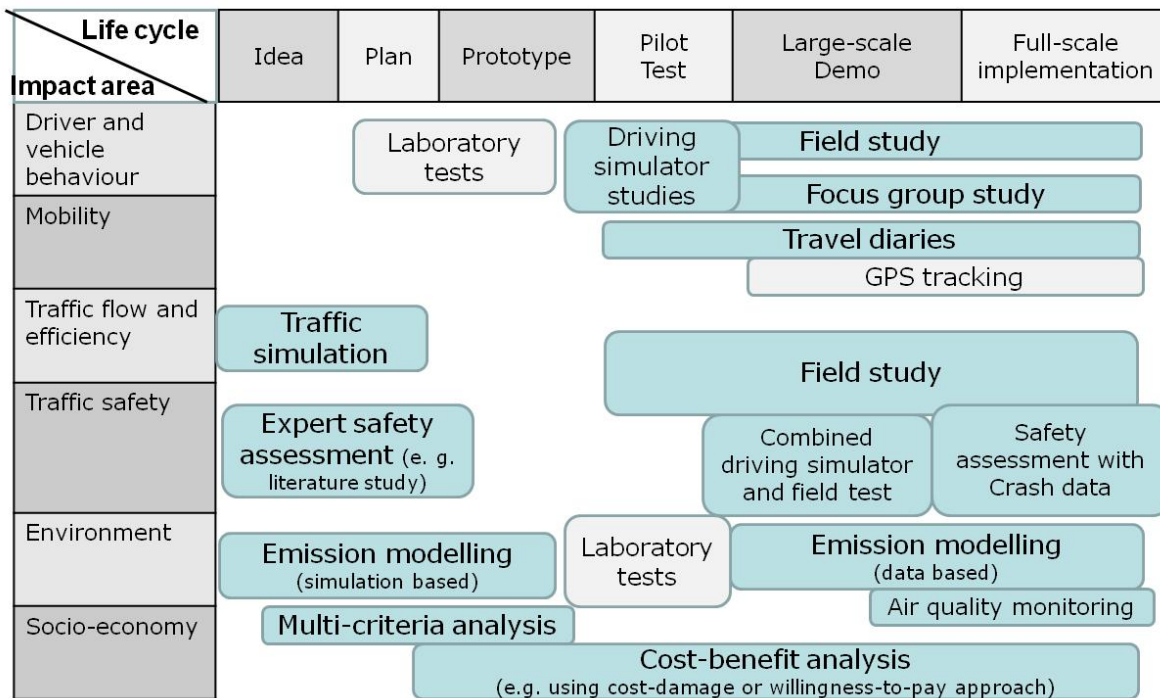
Life cycle
Impact area

Idea | Plan | Prototype | Pilot Test | Large-scale Demo | Full-scale implementation

Driver and vehicle behaviour
Mobility
Traffic flow and efficiency
Traffic safety
Environment
Socio-economy

Laboratory tests
Driving simulator studies
Field study
Focus group study
Travel diaries
GPS tracking
Traffic simulation
Field study
Expert safety assessment (e. g. literature study)
Combined driving simulator and field test
Safety assessment with Crash data
Emission modelling (simulation based)
Laboratory tests
Emission modelling (data based)
Air quality monitoring
Multi-criteria analysis
Cost-benefit analysis (e.g. using cost-damage or willingness-to-pay approach)